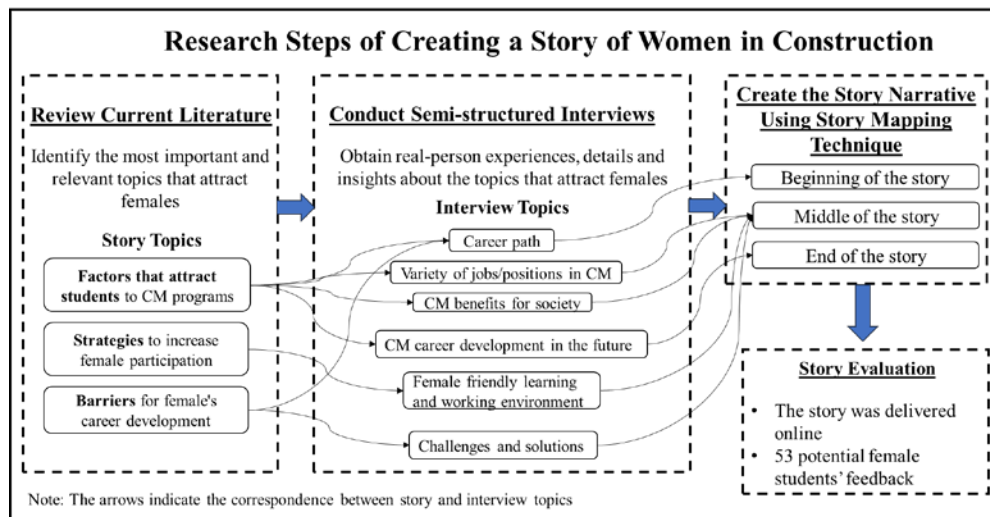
Research Steps of Creating a Story of Women in Construction

Review Current Literature

Identify the most important and relevant topics that attract females

Story Topics

Factors that attract students to CM programs

Strategies to increase female participation

Barriers for female's career development

Conduct Semi-structured Interviews

Obtain real-person experiences, details and insights about the topics that attract females

Interview Topics

Career path

Variety of jobs/positions in CM

CM benefits for society

CM career development in the future

Female friendly learning and working environment

Challenges and solutions

Create the Story Narrative Using Story Mapping Technique

Beginning of the story

Middle of the story

End of the story

Story Evaluation

- The story was delivered online
- 53 potential female students' feedback

Note: The arrows indicate the correspondence between story and interview topics